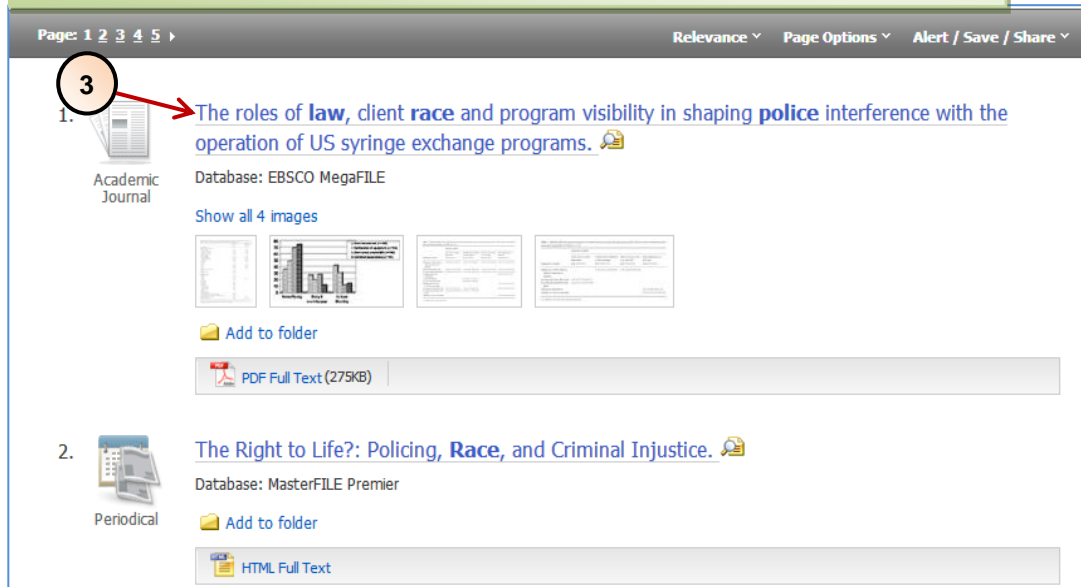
Page: 1 2 3 4 5

Relevance
Page Options
Alert / Save / Share

3

1. The roles of law, client race and program visibility in shaping police interference with the operation of US syringe exchange programs.

Academic Journal

Database: EBSCO MegaFILE

Show all 4 images

Add to folder

PDF Full Text (275KB)

2. The Right to Life?: Policing, Race, and Criminal Injustice.

Periodical

Database: MasterFILE Premier

Add to folder

HTML Full Text